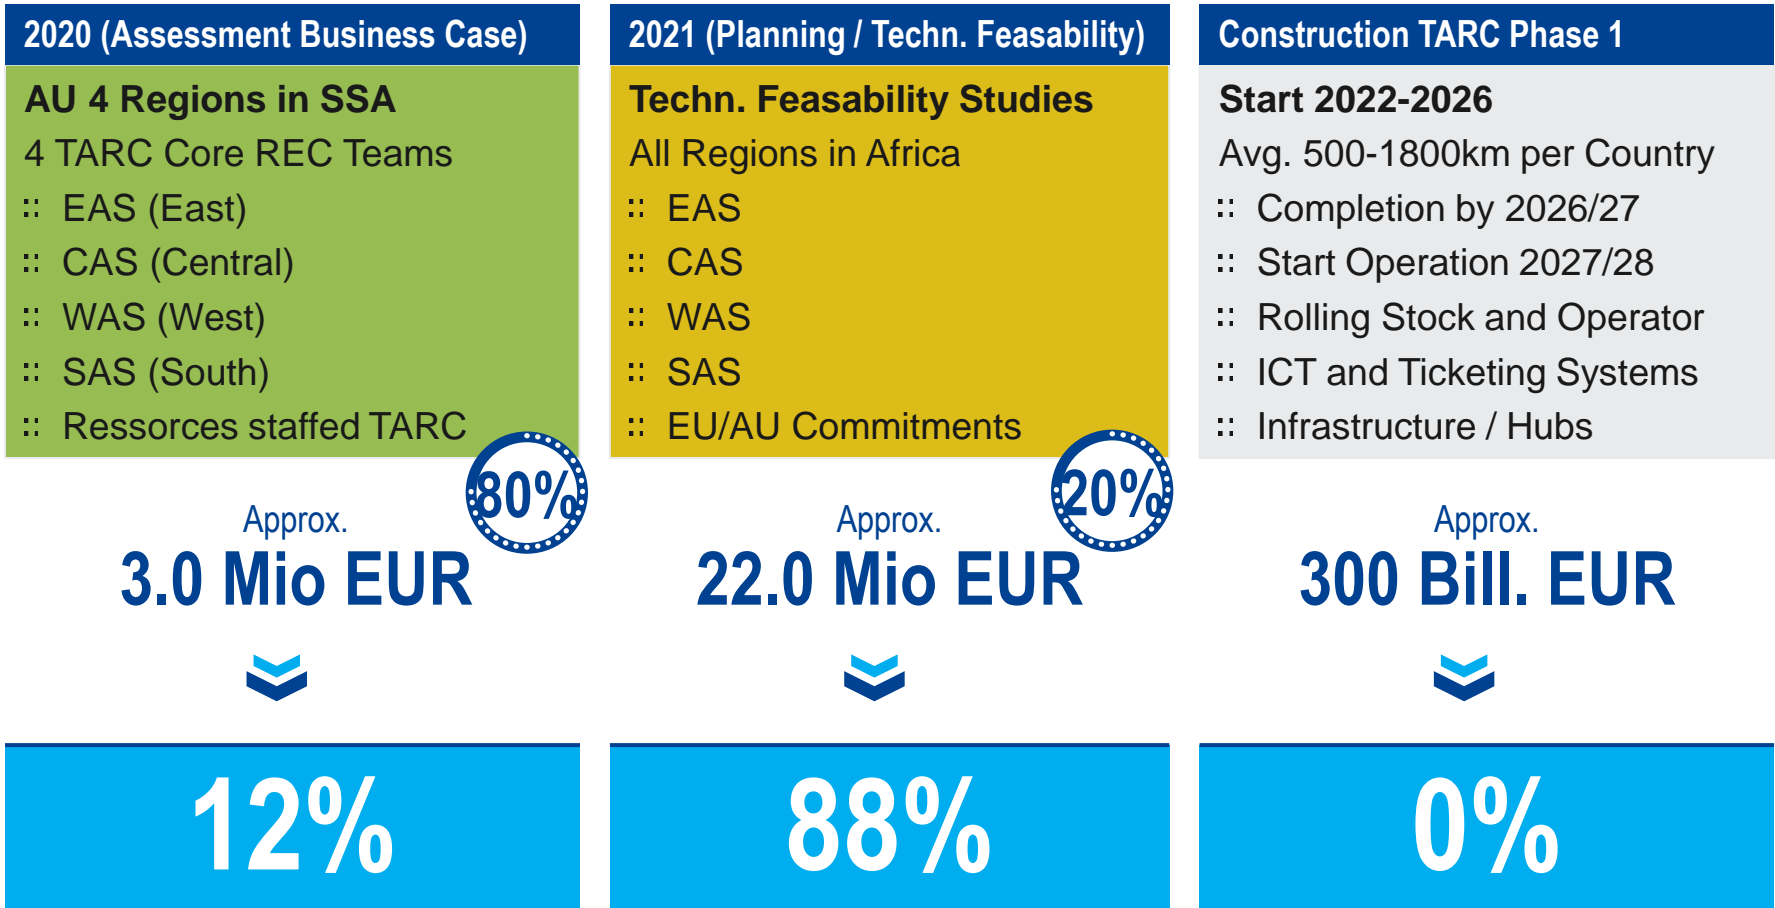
2020 (Assessment Business Case)

AU 4 Regions in SSA
4 TARC Core REC Teams
:: EAS (East)
:: CAS (Central)
:: WAS (West)
:: SAS (South)
:: Ressources staffed TARC

80%

Approx.
3.0 Mio EUR

12%

2021 (Planning / Techn. Feasability)

Techn. Feasability Studies
All Regions in Africa
:: EAS
:: CAS
:: WAS
:: SAS
:: EU/AU Commitments

20%

Approx.
22.0 Mio EUR

88%

Construction TARC Phase 1

Start 2022-2026
Avg. 500-1800km per Country
:: Completion by 2026/27
:: Start Operation 2027/28
:: Rolling Stock and Operator
:: ICT and Ticketing Systems
:: Infrastructure / Hubs

Approx.
300 Bill. EUR

0%